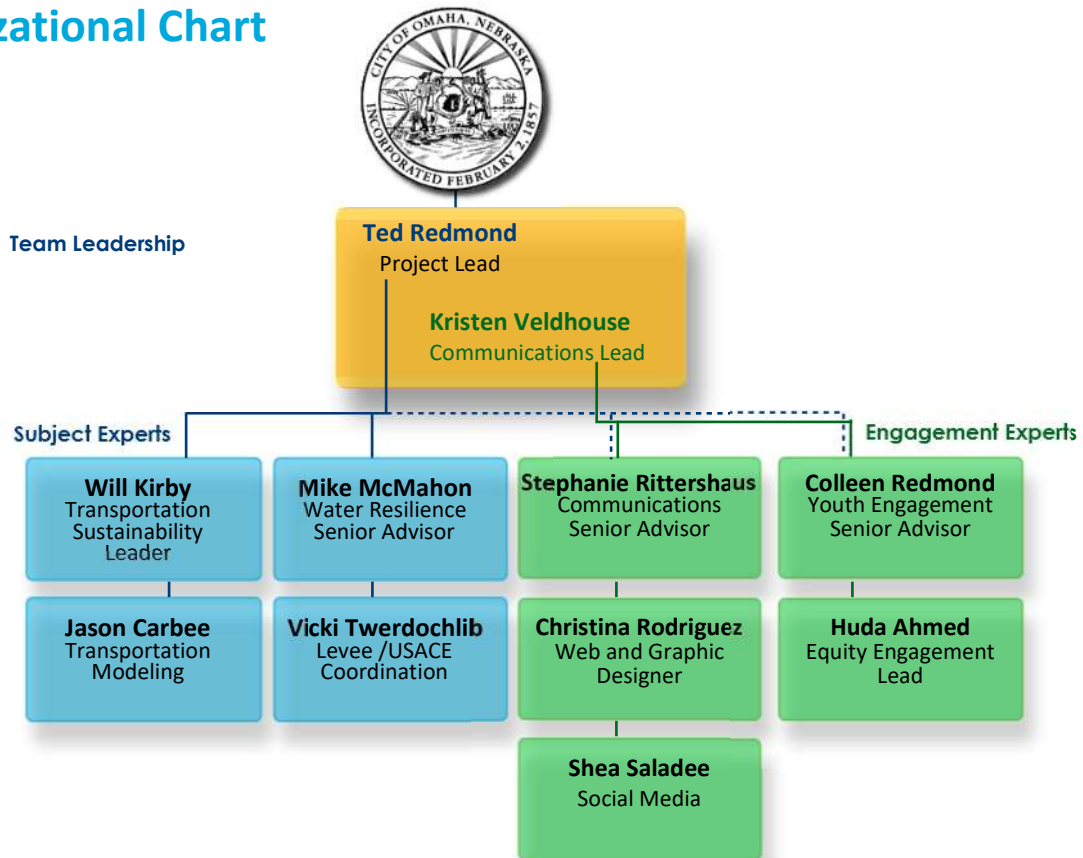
zational Chart

CITY OF OMAHA, NEBRASKA
INCORPORATED FEBRUARY 2, 1857

Team Leadership

Ted Redmond
Project Lead

Kristen Veldhouse
Communications Lead

Subject Experts

Engagement Experts

Will Kirby
Transportation Sustainability Leader

Mike McMahon
Water Resilience Senior Advisor

Stephanie Rittershaus
Communications Senior Advisor

Colleen Redmond
Youth Engagement Senior Advisor

Jason Carbee
Transportation Modeling

Vicki Twerdochlib
Levee /USACE Coordination

Christina Rodriguez
Web and Graphic Designer

Huda Ahmed
Equity Engagement Lead

Shea Saladee
Social Media